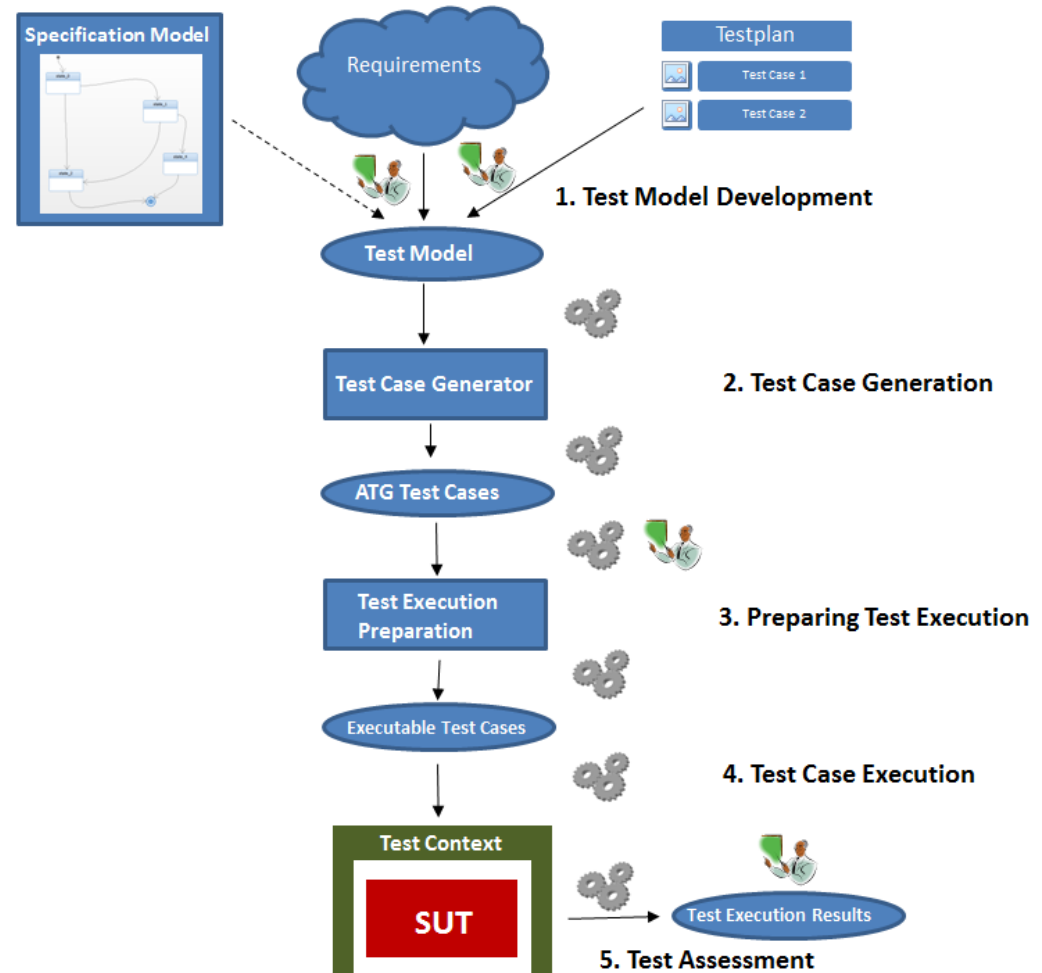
Specification Model

Requirements

Testplan

Test Case 1

Test Case 2

1. Test Model Development

Test Model

Test Case Generator

2. Test Case Generation

ATG Test Cases

Test Execution Preparation

3. Preparing Test Execution

Executable Test Cases

4. Test Case Execution

Test Context

SUT

Test Execution Results

5. Test Assessment